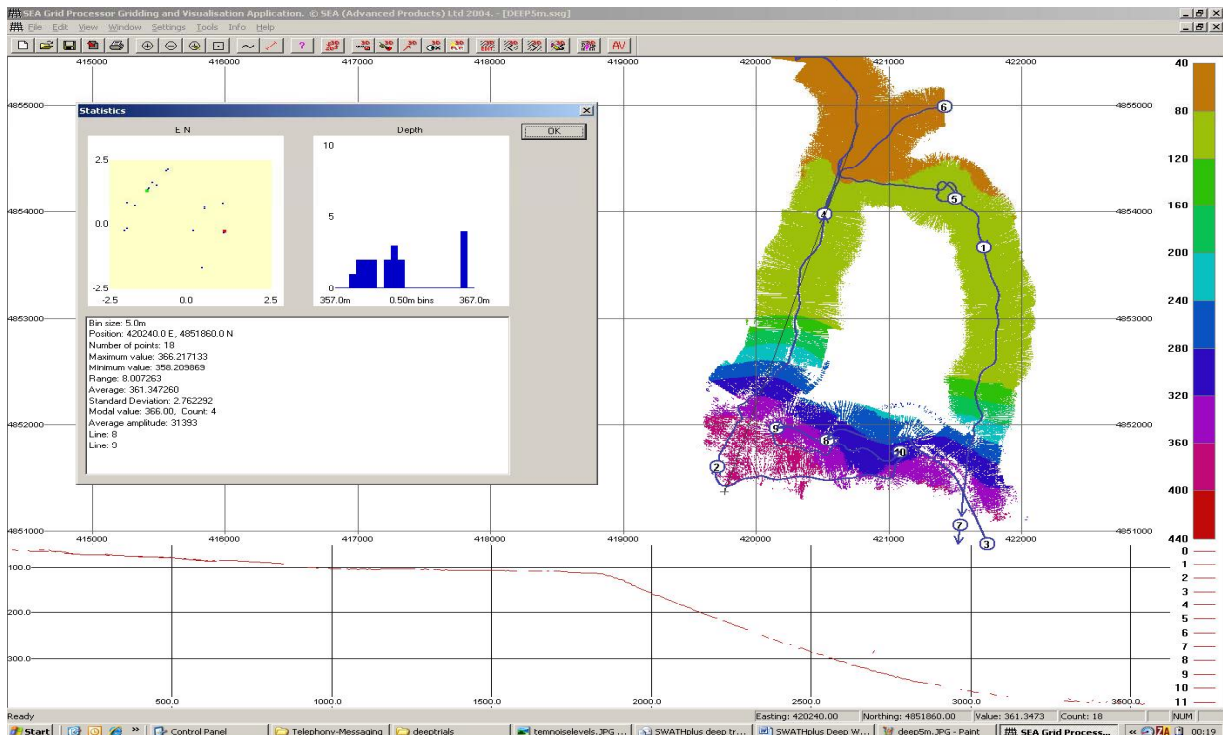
SEA Grid Processor Gridding and Visualisation Application. © SEA (Advanced Products) Ltd 2004. - [DEEP5m.sxg]

File Edit View Window Settings Tools Info Help

AV

415000 416000 417000 418000 419000 420000 421000 422000

4855000 4854000 4853000 4852000 4851000

Statistics

E N

2.5
0.0
-2.5
-2.5 0.0 2.5

Depth

10
5
0
357.0m 0.50m bins 367.0m

OK

Bin size: 5.0m
Position: 420240.0 E, 4851860.0 N
Number of points: 18
Maximum value: 366.217133
Minimum value: 358.209869
Range: 8.007263
Average: 361.347260
Standard Deviation: 2.762292
Modal value: 366.00, Count: 4
Average amplitude: 31393
Line: 8
Line: 0

6 5 4 1 9 8 10 2 7 3

40 80 120 160 200 240 280 320 360 400 440

0 1 2 3 4 5 6 7 8 9 10 11

100.0
200.0
300.0

500.0 1000.0 1500.0 2000.0 2500.0 3000.0 3500.0

Ready Easting: 420240.00 Northing: 4851860.00 Value: 361.3473 Count: 18 NUM

Start Control Panel Telephony-Messaging deeptrials temnoiselevels.JPG ... SWATHplus deep tr... SWATHplus Deep W... deep5m.JPG - Paint SEA Grid Process... 00:19